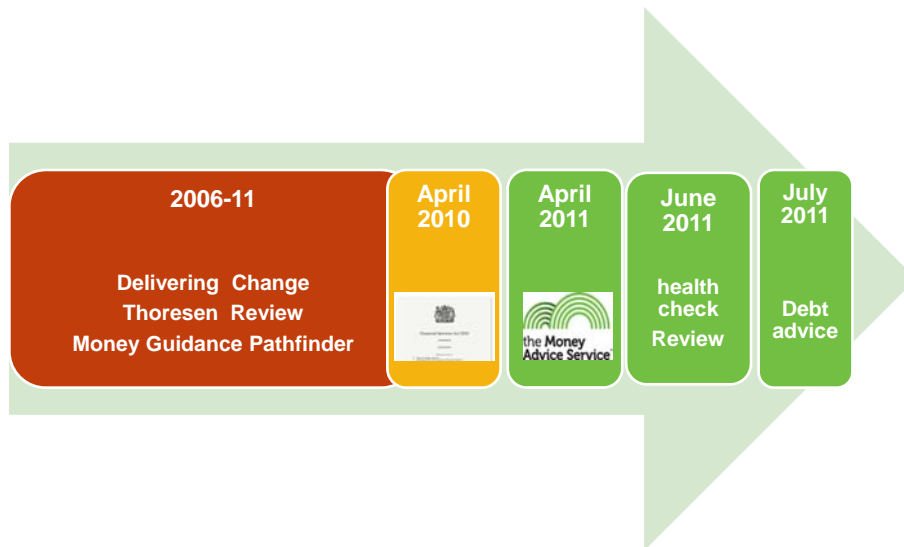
2006-11

Delivering Change
Thoresen Review
Money Guidance Pathfinder

April 2010

Financial Services Act 2010

April 2011

the Money Advice Service

June 2011

health check
Review

July 2011

Debt advice